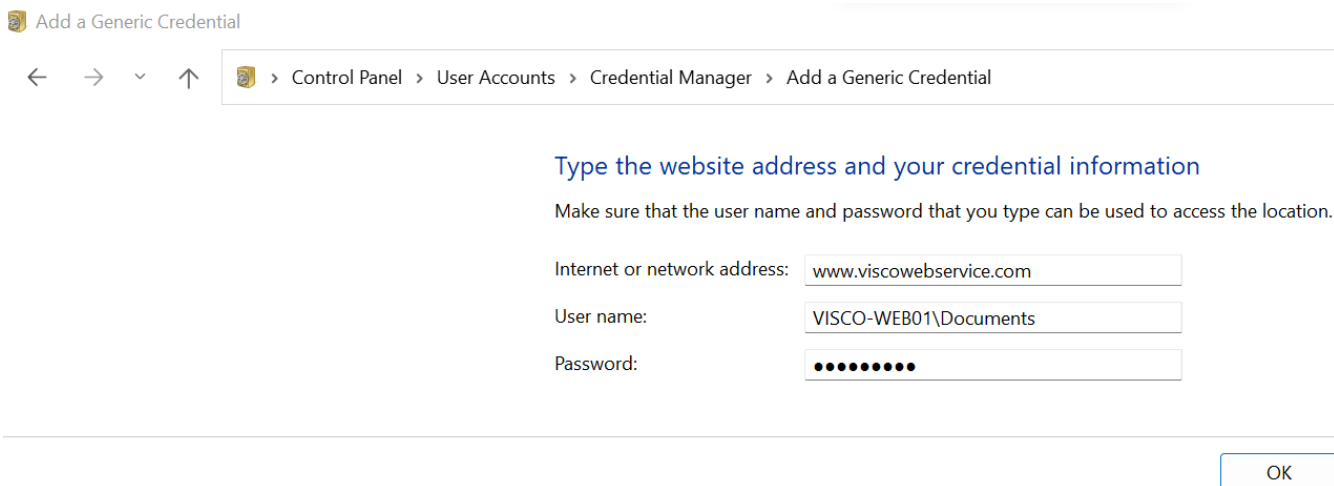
Add a Generic Credential

> Control Panel > User Accounts > Credential Manager > Add a Generic Credential

Type the website address and your credential information

Make sure that the user name and password that you type can be used to access the location.

Internet or network address: www.viscowebservice.com

User name: VISCO-WEB01\Documents

Password: ●●●●●●●●●

OK